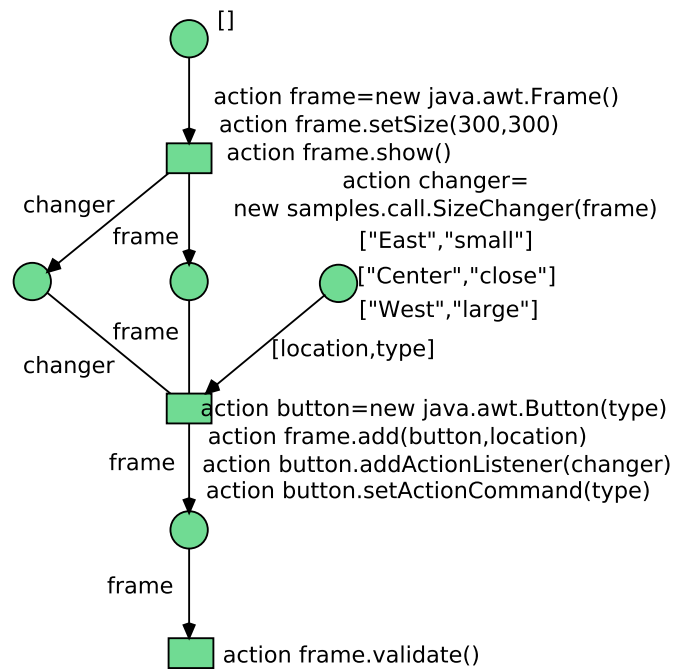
[]

action frame=new java.awt.Frame()
action frame.setSize(300,300)
action frame.show()
action changer=
new samples.call.SizeChanger(frame)

changer

frame

["East","small"]
["Center","close"]
["West","large"]

frame

changer

[location,type]

action button=new java.awt.Button(type)
action frame.add(button,location)
action button.addActionListener(changer)
action button.setActionCommand(type)

frame

frame

action frame.validate()